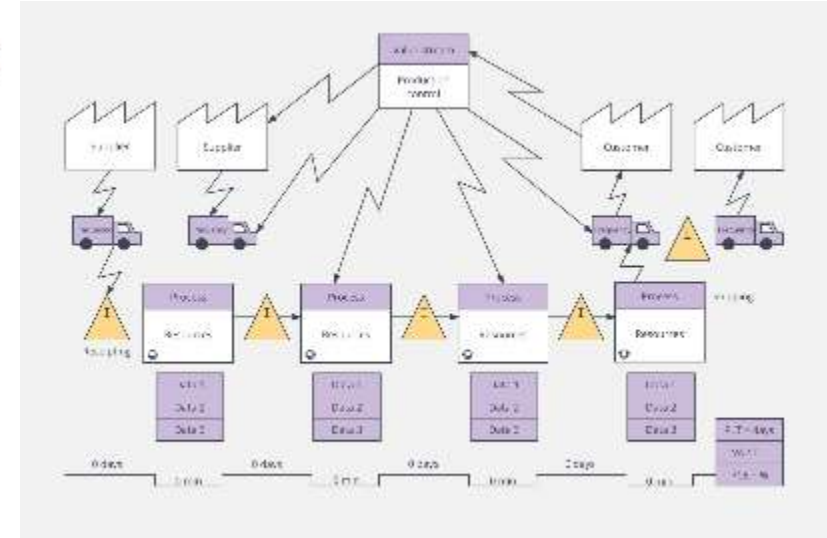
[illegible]

Production control

Supplier

Supplier

Customer

Customer

I

Receiving

Process

Resources

I

Process

Resources

I

Process

Resources

I

Process

Resources

Shipping

I

Data 1

Data 2

Data 3

Data 1

Data 2

Data 3

Data 1

Data 2

Data 3

Data 1

Data 2

Data 3

0 days

0 days

0 days

0 days

0 min

0 min

0 min

0 min

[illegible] days

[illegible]

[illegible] %